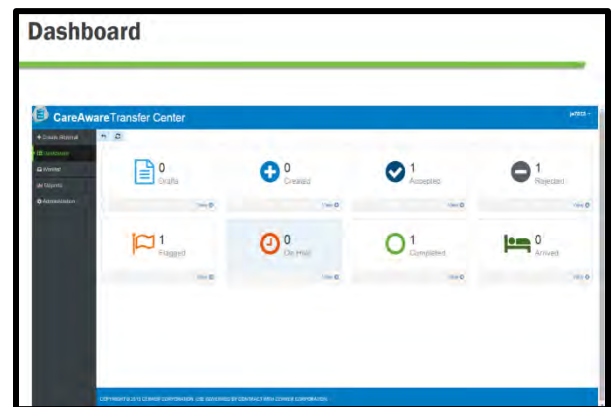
Dashboard

CareAware Transfer Center

+ Create Referral
Dashboard
Worklist
Objects
Administration

0
Drafts
View

0
Created
View

1
Accepted
View

1
Rejected
View

1
Flagged
View

0
On Hold
View

1
Completed
View

0
Arrived
View

COPYRIGHT © 2013 CERNER CORPORATION. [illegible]